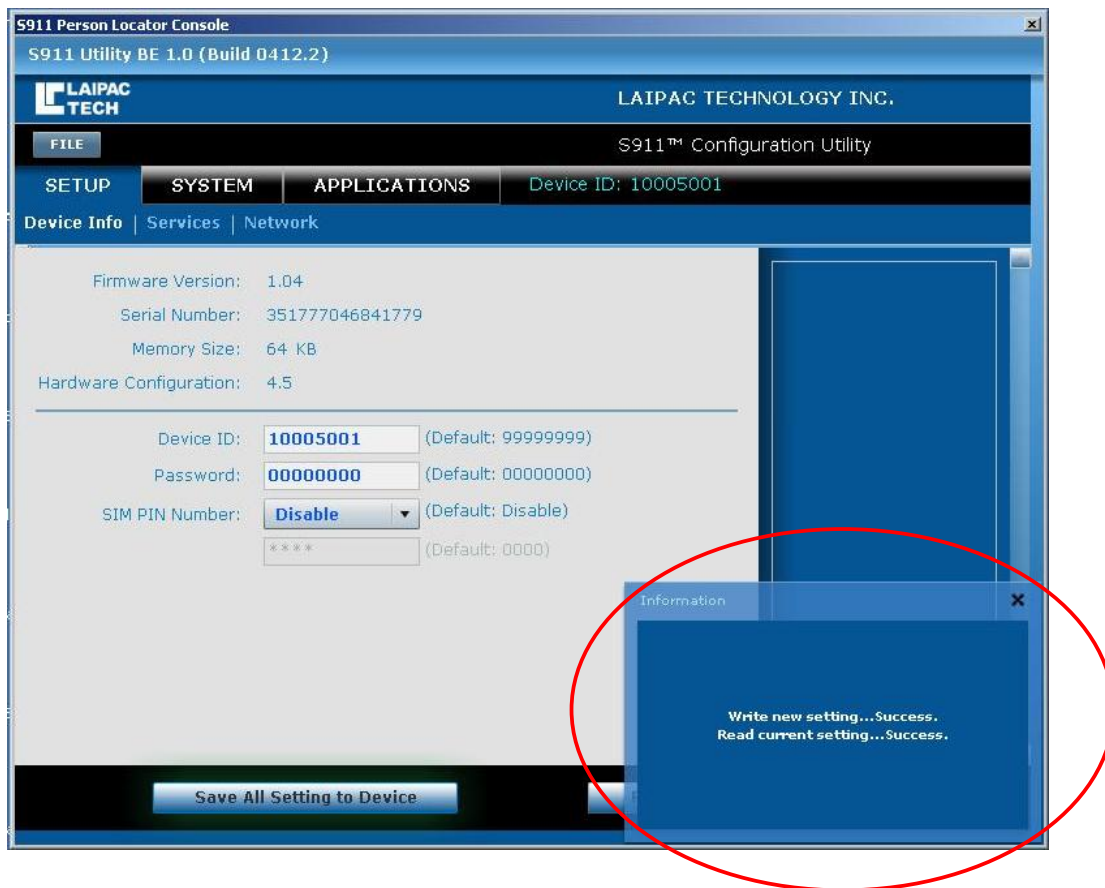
S911 Person Locator Console

S911 Utility BE 1.0 (Build 0412.2)

LAIPAC TECH

LAIPAC TECHNOLOGY INC.

FILE

S911™ Configuration Utility

SETUP | SYSTEM | APPLICATIONS | Device ID: 10005001

Device Info | Services | Network

Firmware Version: 1.04
Serial Number: 351777046841779
Memory Size: 64 KB
Hardware Configuration: 4.5

Device ID: 10005001 (Default: 99999999)
Password: 00000000 (Default: 00000000)
SIM PIN Number: Disable (Default: Disable)
**** (Default: 0000)

Information

Write new setting...Success.
Read current setting...Success.

Save All Setting to Device

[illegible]